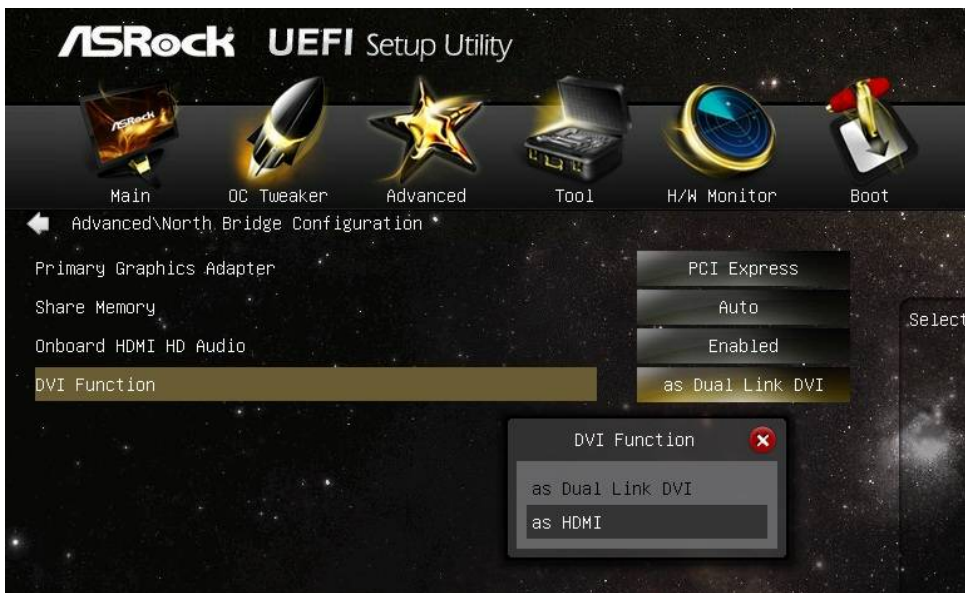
ASRock UEFI Setup Utility

ASRock

Main OC Tweaker Advanced Tool H/W Monitor Boot

Advanced\North Bridge Configuration

| | |
|---|---|
| Primary Graphics Adapter | PCI Express |
| Share Memory | Auto |
| Onboard HDMI HD Audio | Enabled |
| DVI Function | as Dual Link DVI |

Select

DVI Function

as Dual Link DVI
as HDMI